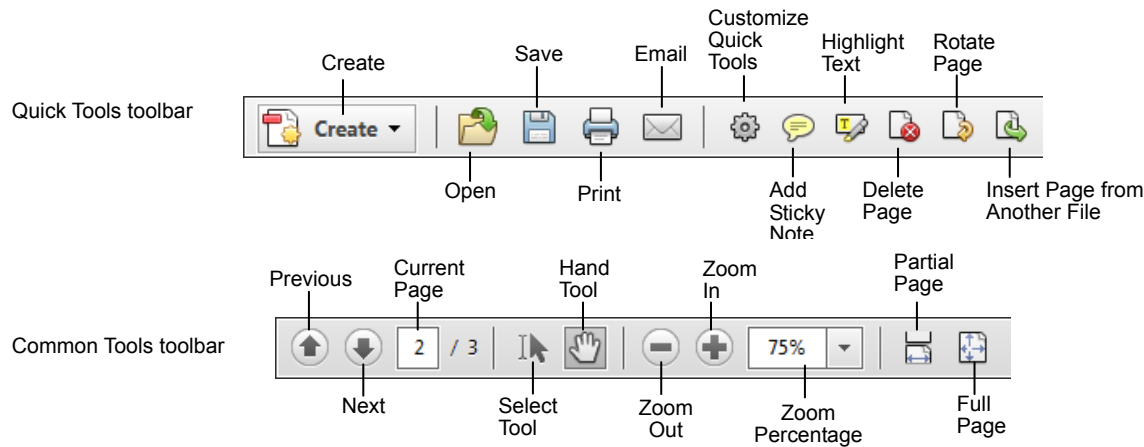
Quick Tools toolbar

Create

Save

Email

Customize Quick Tools

Highlight Text

Rotate Page

Create ▾

Open

Print

Add Sticky Note

Delete Page

Insert Page from Another File

Common Tools toolbar

Previous

Current Page

Hand Tool

Zoom In

Partial Page

2 / 3

75%

Next

Select Tool

Zoom Out

Zoom Percentage

Full Page